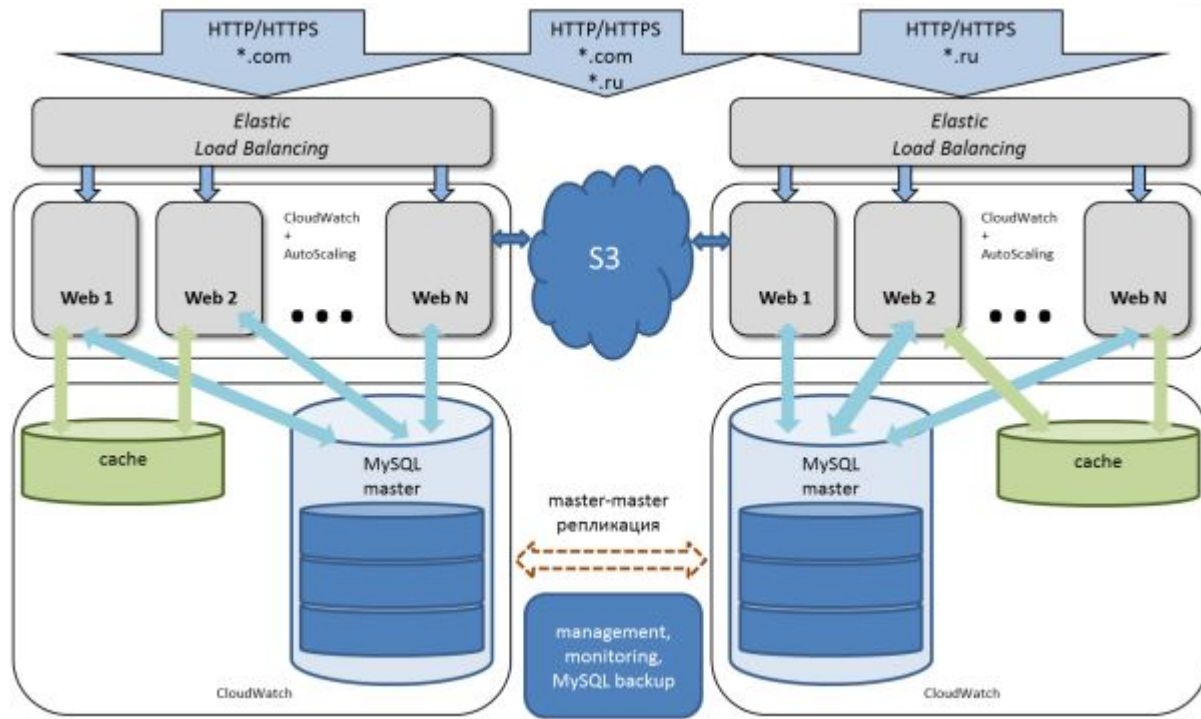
HTTP/HTTPS
*.com

HTTP/HTTPS
*.com
*.ru

HTTP/HTTPS
*.ru

Elastic
Load Balancing

Elastic
Load Balancing

Web 1

Web 2

CloudWatch
+
AutoScaling

Web N

S3

Web 1

Web 2

CloudWatch
+
AutoScaling

Web N

cache

MySQL
master

master-master
репликация

MySQL
master

cache

management,
monitoring,
MySQL backup

CloudWatch

CloudWatch